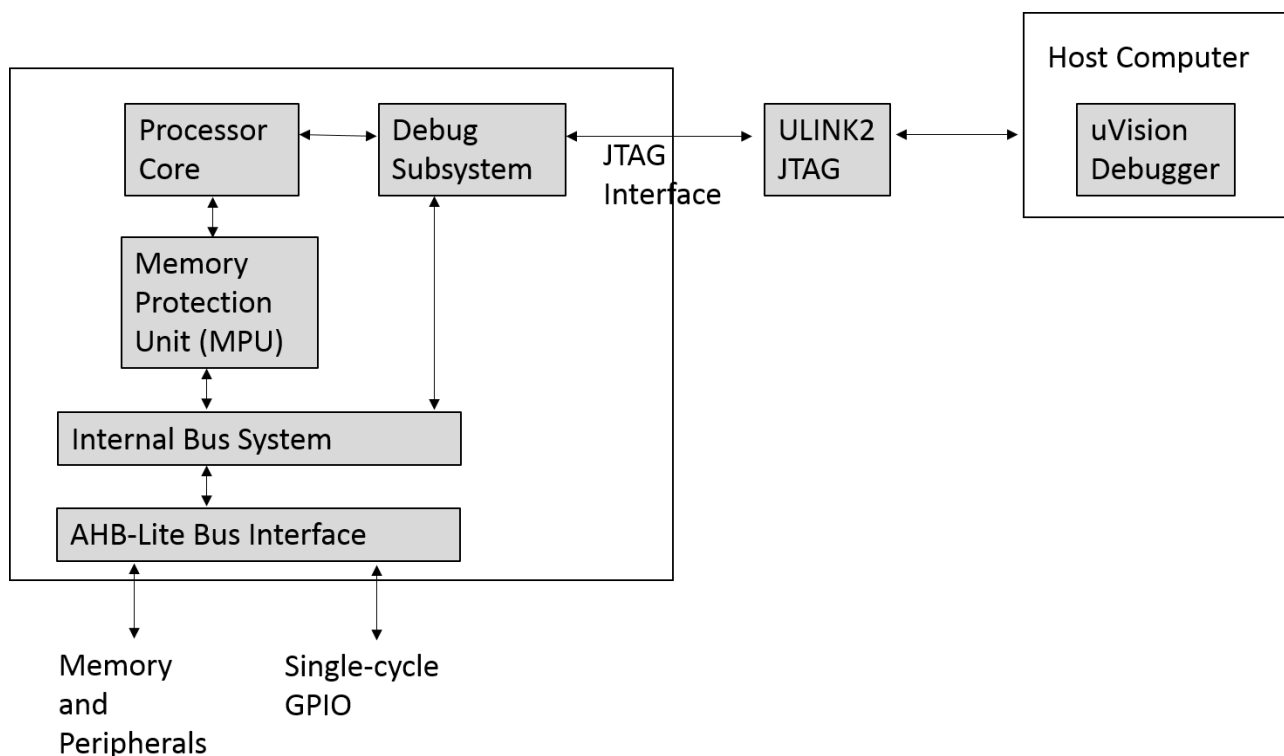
Processor Core

Debug Subsystem

JTAG Interface

ULINK2 JTAG

Host Computer

uVision Debugger

Memory Protection Unit (MPU)

Internal Bus System

AHB-Lite Bus Interface

Memory and Peripherals

Single-cycle GPIO